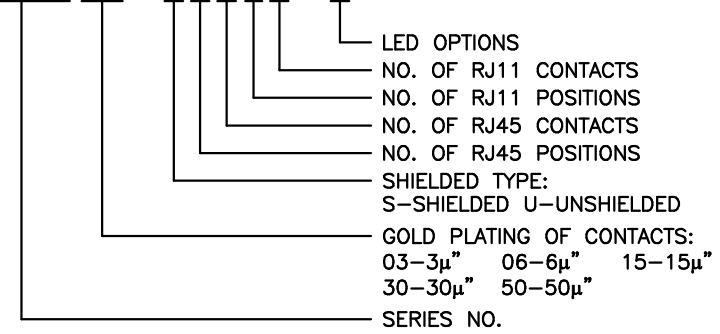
LED OPTIONS
NO. OF RJ11 CONTACTS
NO. OF RJ11 POSITIONS
NO. OF RJ45 CONTACTS
NO. OF RJ45 POSITIONS
SHIELDED TYPE:
S–SHIELDED U–UNSHIELDED
GOLD PLATING OF CONTACTS:
03–3μ" 06–6μ" 15–15μ"
30–30μ" 50–50μ"
SERIES NO.